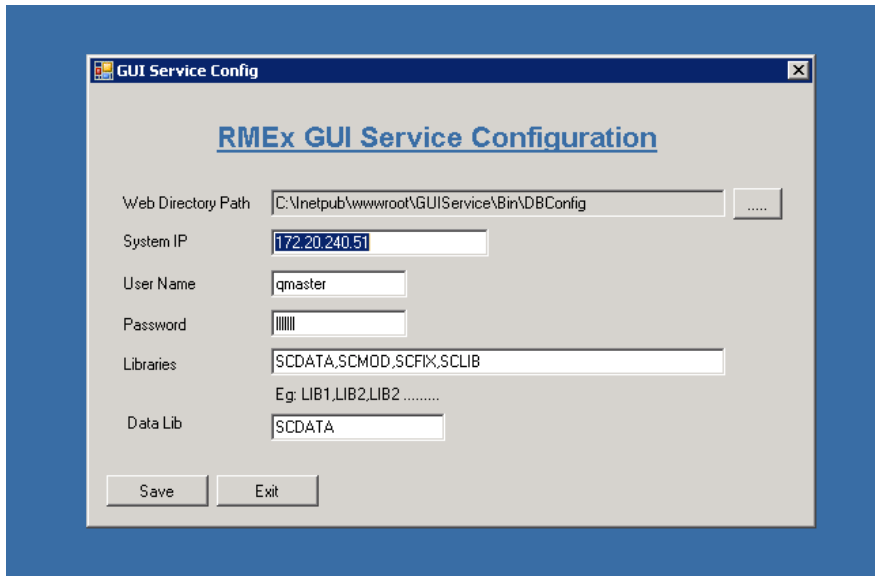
GUI Service Config

RMEx GUI Service Configuration

Web Directory Path C:\Inetpub\wwwroot\GUIService\Bin\DBConfig .....

System IP 172.20.240.51

User Name qmaster

Password ||||||||

Libraries SCDATA,SCMOD,SCFIX,SCLIB

Eg: LIB1,LIB2,LIB2 .........

Data Lib SCDATA

Save Exit